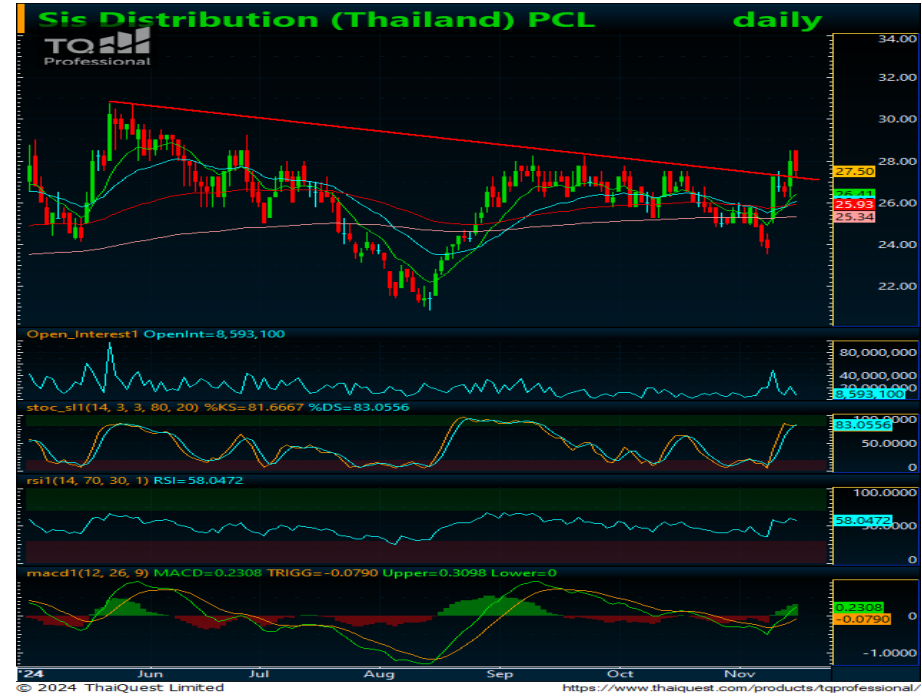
Sis Distribution (Thailand) PCL daily

TQ Professional

34.00
32.00
30.00
28.00
27.50
26.41
25.93
25.34
26.00
24.00
22.00

Open_Interest1 OpenInt=8,593,100

80,000,000
60,000,000
40,000,000
20,000,000
8,593,100

stoc_sl1(14, 3, 3, 80, 20) %KS=81.6667 %DS=83.0556

100.0000
83.0556
50.0000
0

rsi1(14, 70, 30, 1) RSI=58.0472

100.0000
58.0472
50.0000
0

macd1(12, 26, 9) MACD=0.2308 TRIGG=-0.0790 Upper=0.3098 Lower=0

0.2308
-0.0790
0
-1.0000

'24 Jun Jul Aug Sep Oct Nov

© 2024 ThaiQuest Limited https://www.thaiquest.com/products/tqprofessional/